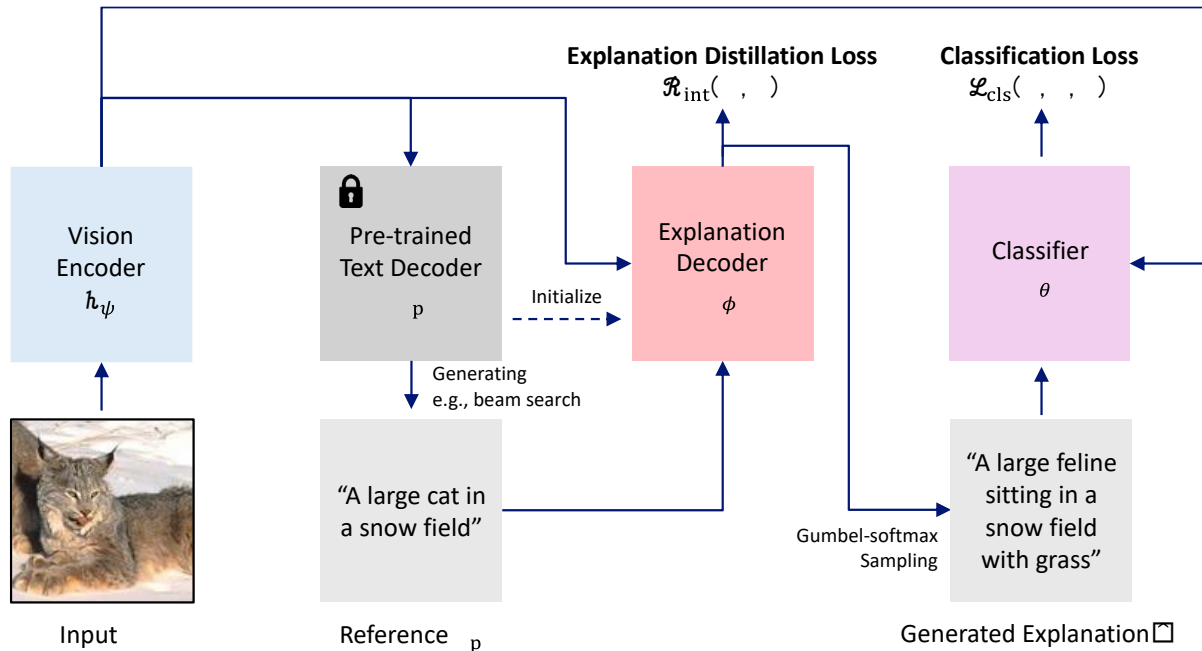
Explanation Distillation Loss
$\mathcal{R}_{\text{int}}($ , $)$

Classification Loss
$\mathcal{L}_{\text{cls}}($ , , $)$

Vision Encoder
$h_\psi$

Pre-trained Text Decoder
p

Initialize

Explanation Decoder
$\phi$

Classifier
$\theta$

Generating
e.g., beam search

"A large cat in a snow field"

Gumbel-softmax Sampling

"A large feline sitting in a snow field with grass"

Input

Reference p

Generated Explanation